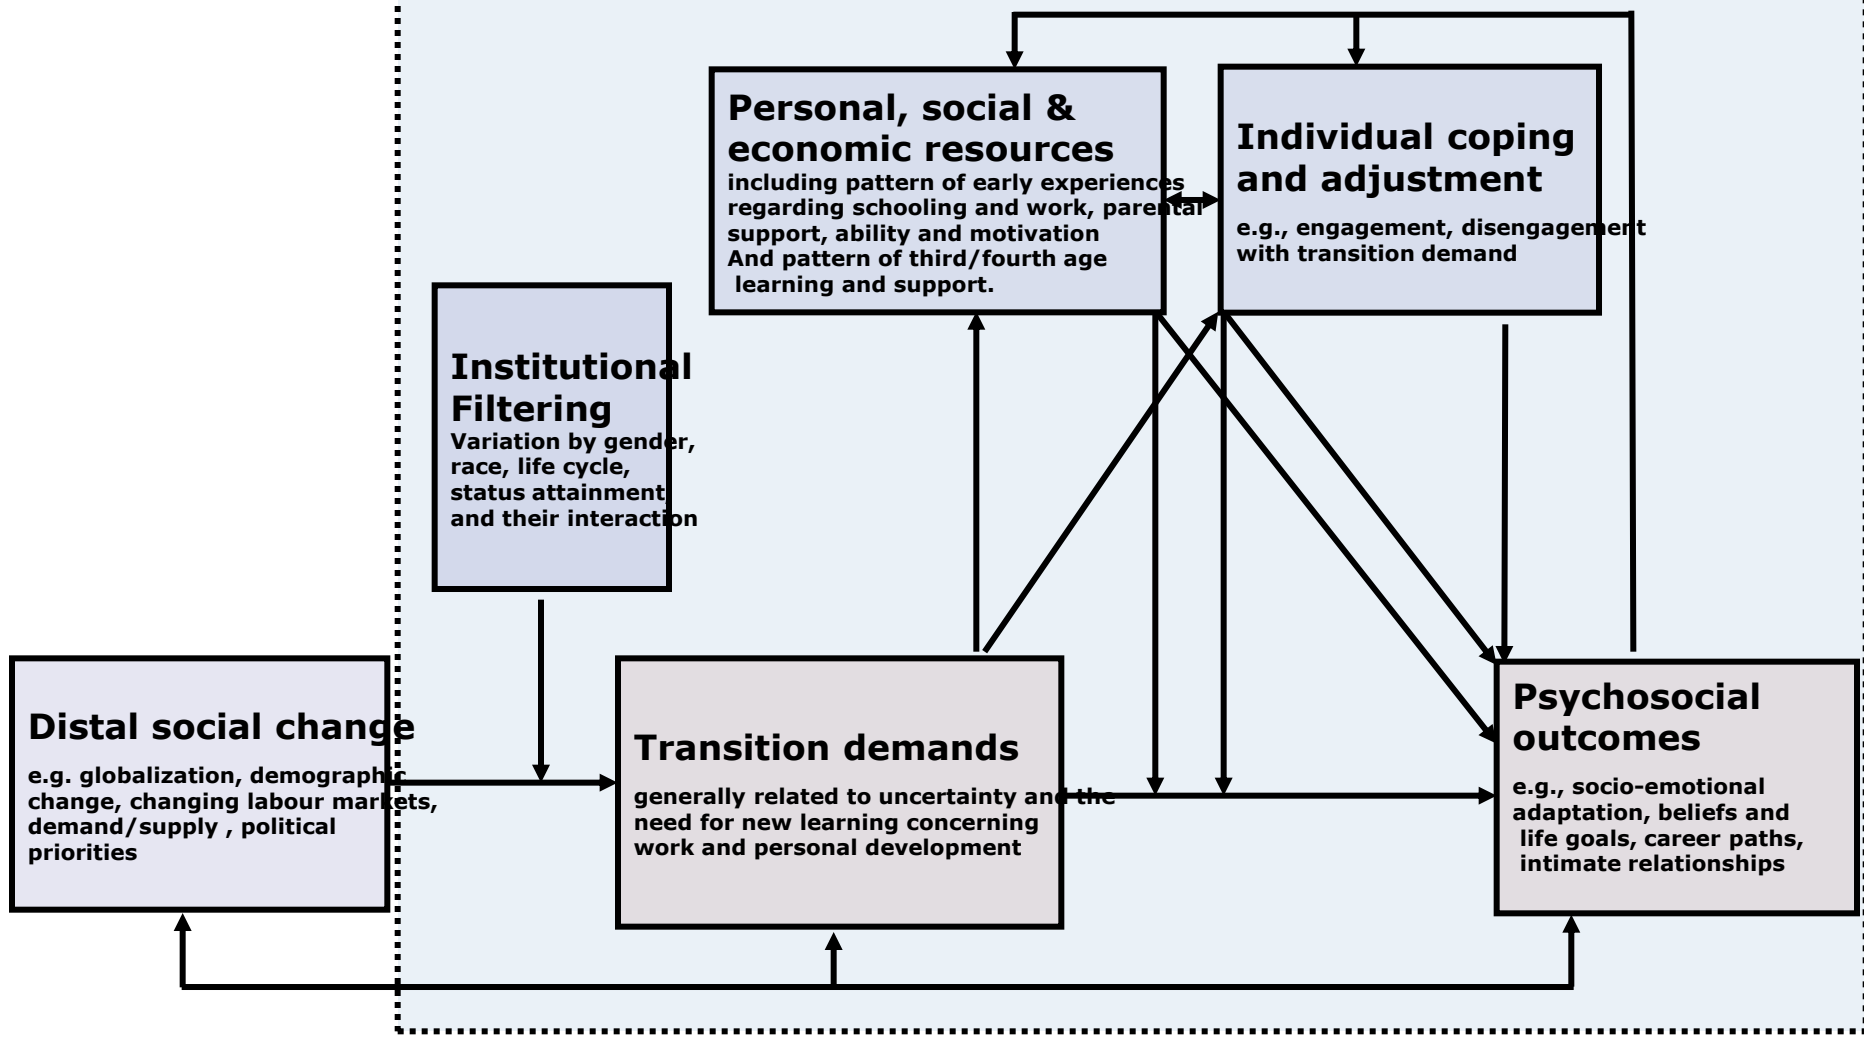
Personal, social & economic resources
including pattern of early experiences regarding schooling and work, parental support, ability and motivation
And pattern of third/fourth age learning and support.

Individual coping and adjustment
e.g., engagement, disengagement with transition demand

Institutional Filtering
Variation by gender, race, life cycle, status attainment and their interaction

Distal social change
e.g. globalization, demographic change, changing labour markets, demand/supply , political priorities

Transition demands
generally related to uncertainty and the need for new learning concerning work and personal development

Psychosocial outcomes
e.g., socio-emotional adaptation, beliefs and life goals, career paths, intimate relationships